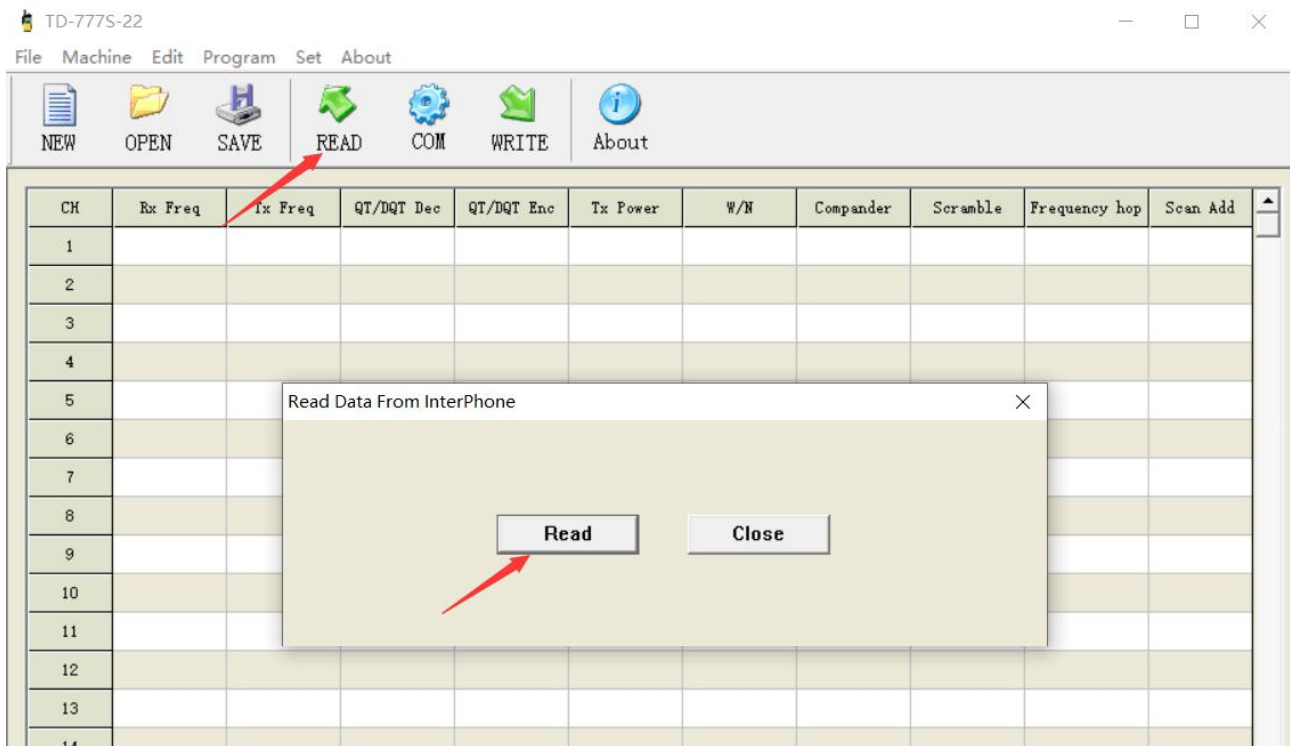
TD-777S-22

File Machine Edit Program Set About

NEW OPEN SAVE READ COM WRITE About

| CH | Rx Freq | Tx Freq | QT/DQT Dec | QT/DQT Enc | Tx Power | W/N | Compander | Scramble | Frequency hop | Scan Add |
|---|---|---|---|---|---|---|---|---|---|---|
| 1 | | | | | | | | | | |
| 2 | | | | | | | | | | |
| 3 | | | | | | | | | | |
| 4 | | | | | | | | | | |
| 5 | | | | | | | | | | |
| 6 | | | | | | | | | | |
| 7 | | | | | | | | | | |
| 8 | | | | | | | | | | |
| 9 | | | | | | | | | | |
| 10 | | | | | | | | | | |
| 11 | | | | | | | | | | |
| 12 | | | | | | | | | | |
| 13 | | | | | | | | | | |
| 14 | | | | | | | | | | |

Read Data From InterPhone

Read Close